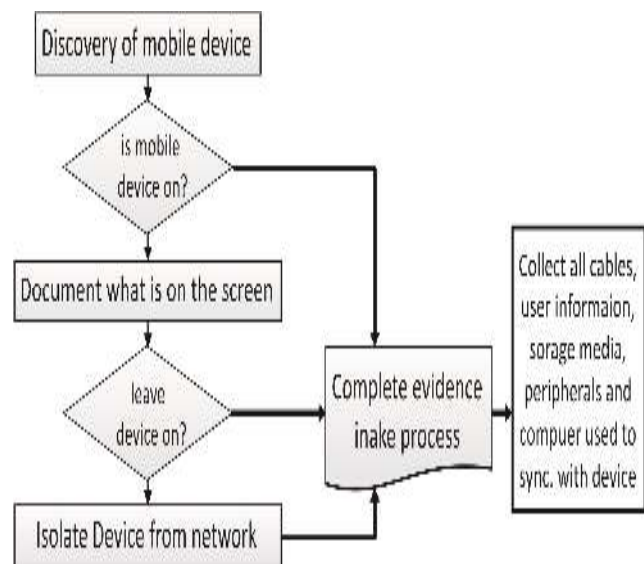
Discovery of mobile device

is mobile device on?

Document what is on the screen

leave device on?

Isolate Device from network

Complete evidence inake process

Collect all cables, user informaion, sorage media, peripherals and compuer used to sync. with device